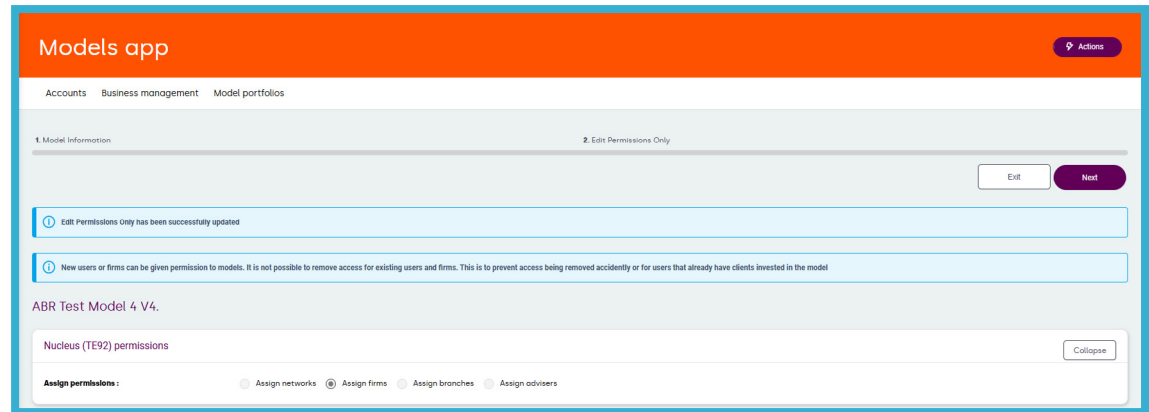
Models app

Actions

Accounts Business management Model portfolios

1. Model Information

2. Edit Permissions Only

Exit

Next

Edit Permissions Only has been successfully updated

New users or firms can be given permission to models. It is not possible to remove access for existing users and firms. This is to prevent access being removed accidently or for users that already have clients invested in the model

ABR Test Model 4 V4.

Nucleus (TE92) permissions

Collapse

Assign permissions :

Assign networks

Assign firms

Assign branches

Assign advisers